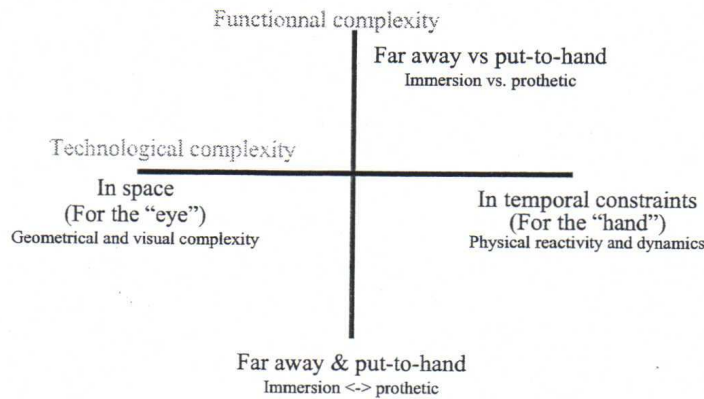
Functionnal complexity

Far away vs put-to-hand
Immersion vs. prothetic

Technological complexity

In space
(For the "eye")
Geometrical and visual complexity

In temporal constraints
(For the "hand")
Physical reactivity and dynamics

Far away & put-to-hand
Immersion <-> prothetic